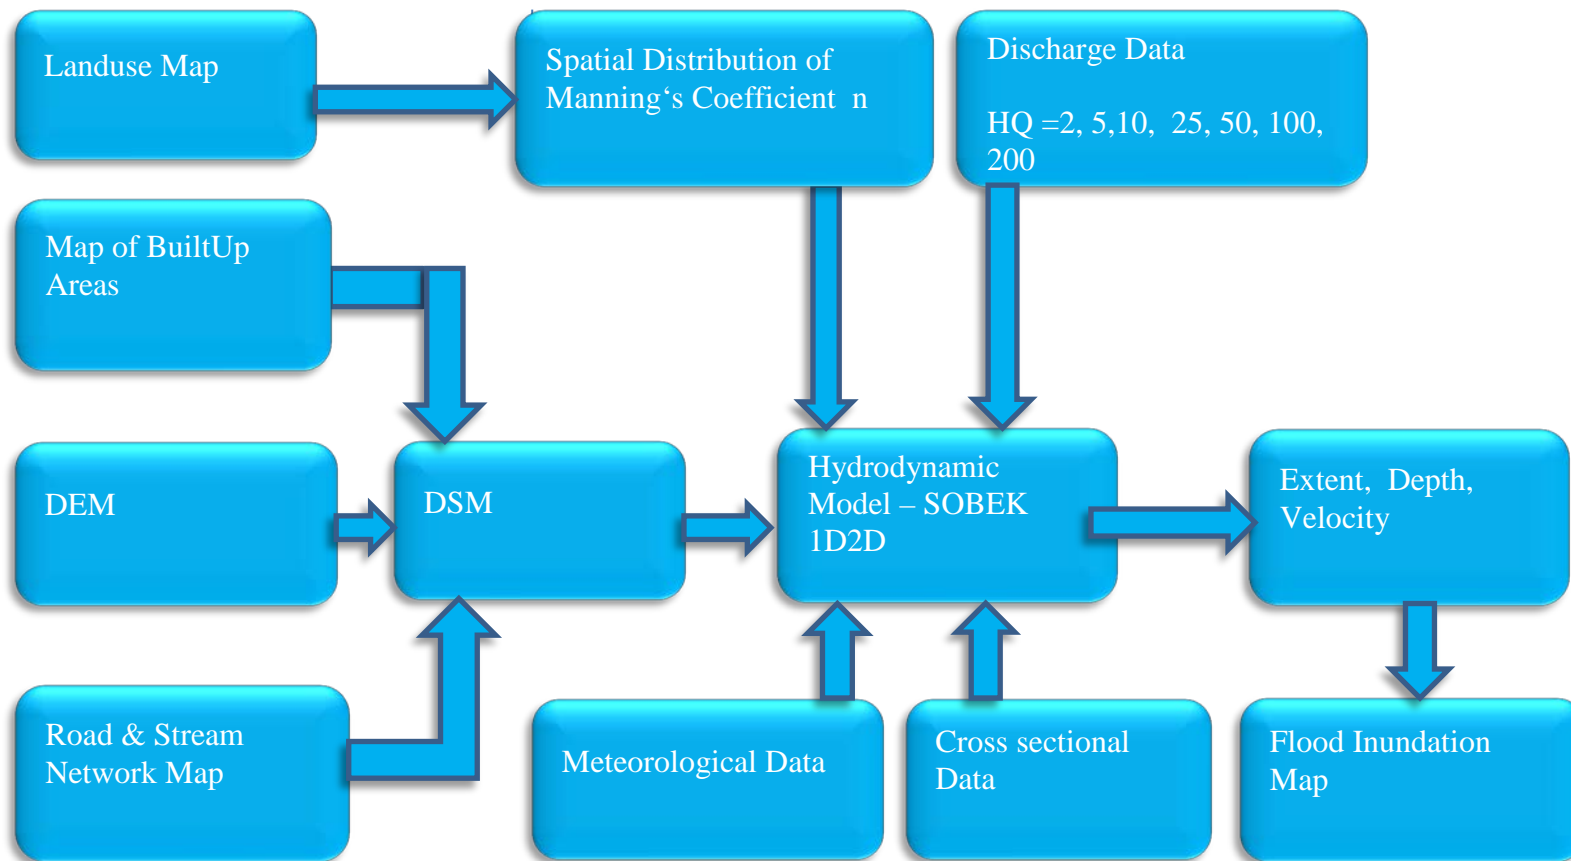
Landuse Map

Spatial Distribution of Manning‘s Coefficient n

Discharge Data

HQ =2, 5,10, 25, 50, 100, 200

Map of BuiltUp Areas

DEM

DSM

Hydrodynamic Model – SOBEK 1D2D

Extent, Depth, Velocity

Road & Stream Network Map

Meteorological Data

Cross sectional Data

Flood Inundation Map